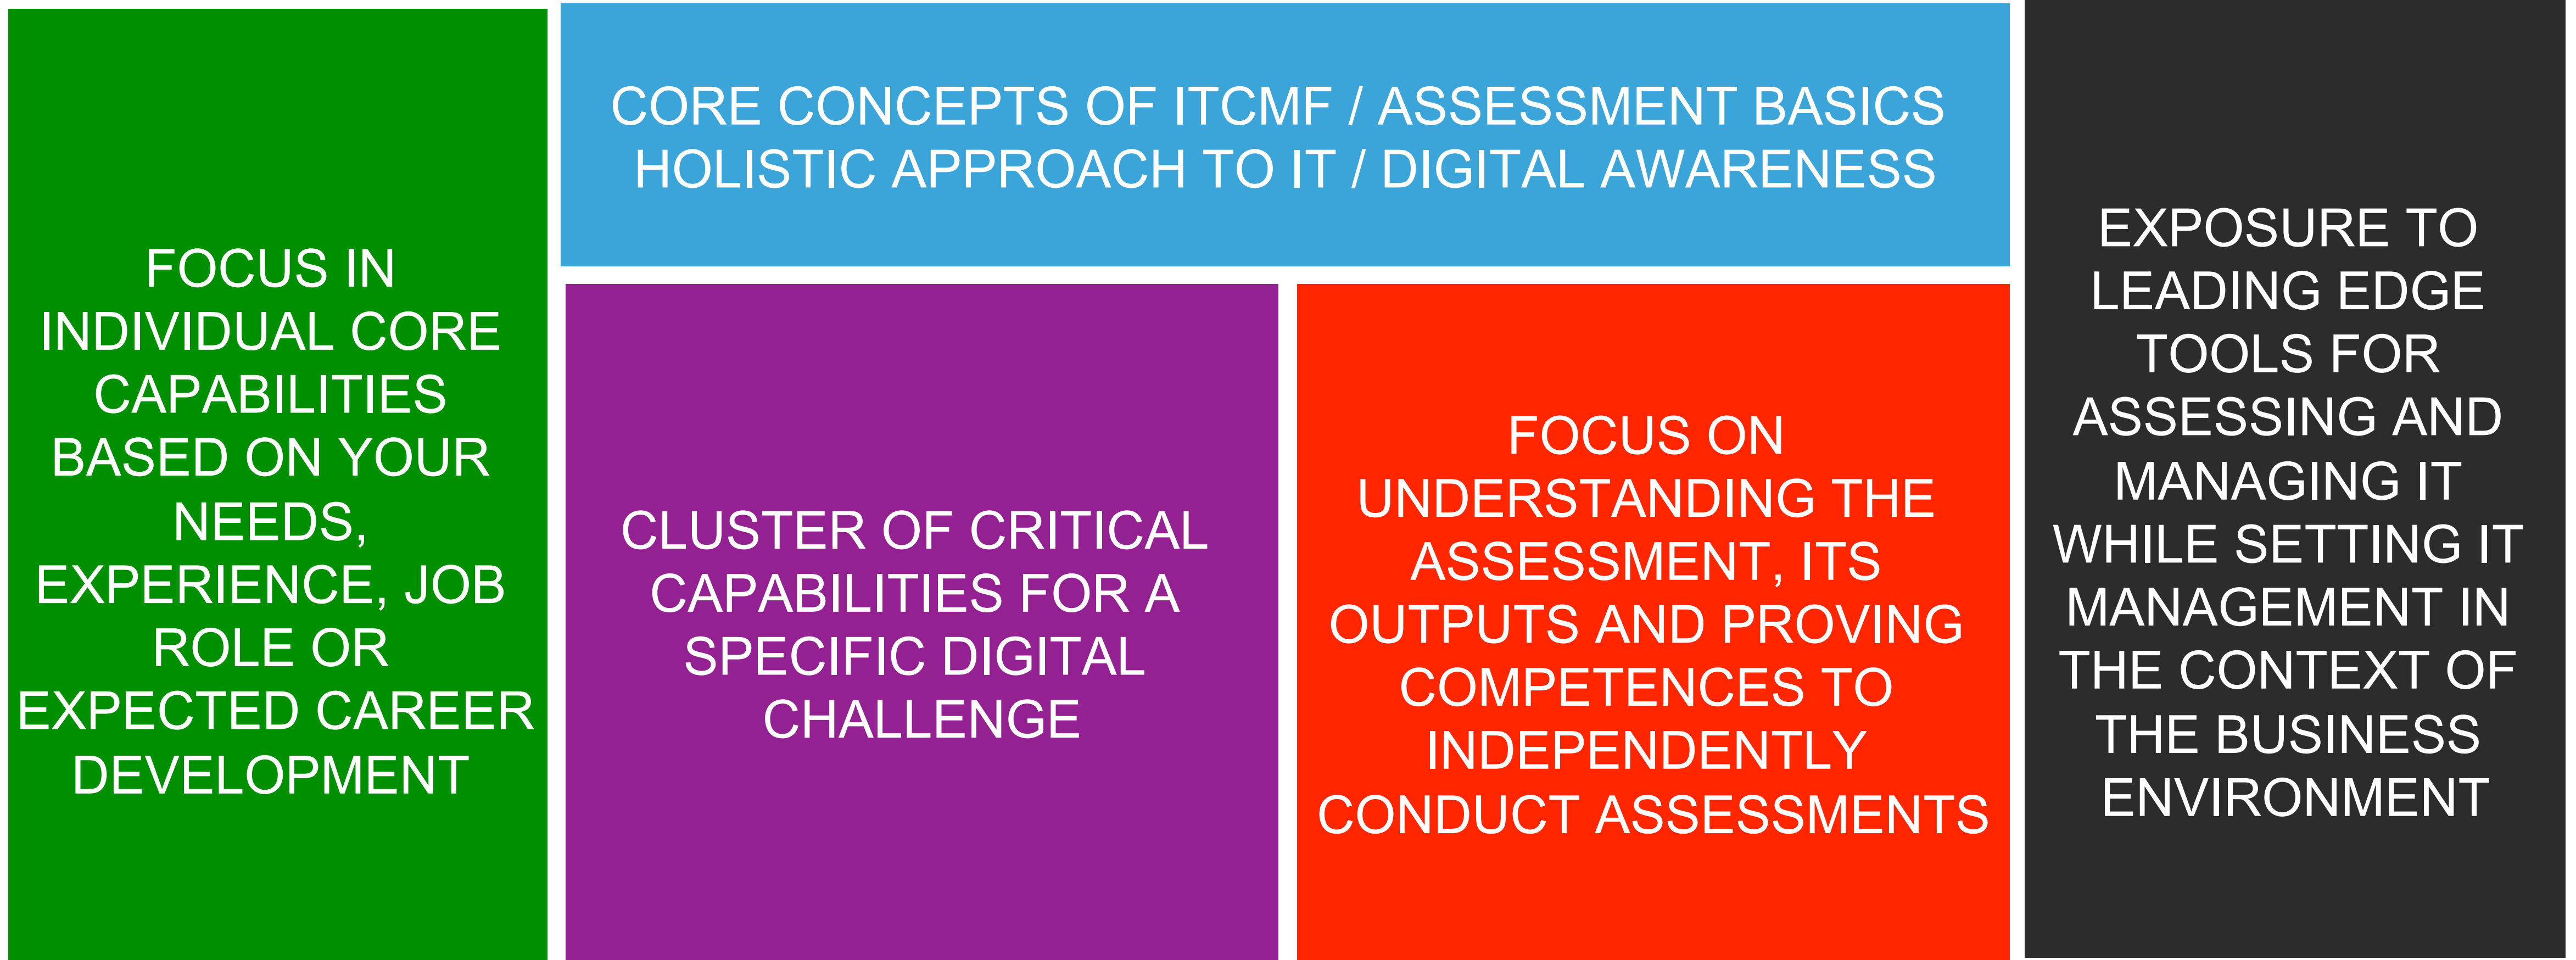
FOCUS IN INDIVIDUAL CORE CAPABILITIES BASED ON YOUR NEEDS, EXPERIENCE, JOB ROLE OR EXPECTED CAREER DEVELOPMENT

CORE CONCEPTS OF ITCMF / ASSESSMENT BASICS
HOLISTIC APPROACH TO IT / DIGITAL AWARENESS

CLUSTER OF CRITICAL CAPABILITIES FOR A SPECIFIC DIGITAL CHALLENGE

FOCUS ON UNDERSTANDING THE ASSESSMENT, ITS OUTPUTS AND PROVING COMPETENCES TO INDEPENDENTLY CONDUCT ASSESSMENTS

EXPOSURE TO LEADING EDGE TOOLS FOR ASSESSING AND MANAGING IT WHILE SETTING IT MANAGEMENT IN THE CONTEXT OF THE BUSINESS ENVIRONMENT